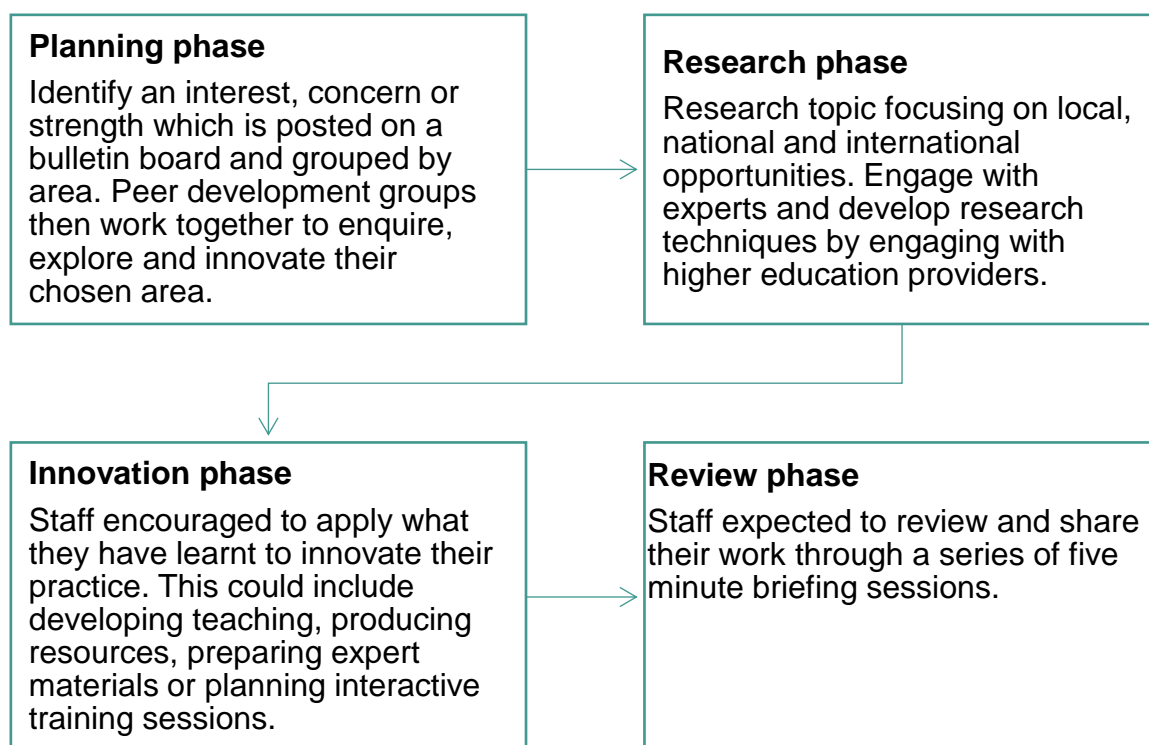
Planning phase

Identify an interest, concern or strength which is posted on a bulletin board and grouped by area. Peer development groups then work together to enquire, explore and innovate their chosen area.

Research phase

Research topic focusing on local, national and international opportunities. Engage with experts and develop research techniques by engaging with higher education providers.

Innovation phase

Staff encouraged to apply what they have learnt to innovate their practice. This could include developing teaching, producing resources, preparing expert materials or planning interactive training sessions.

Review phase

Staff expected to review and share their work through a series of five minute briefing sessions.